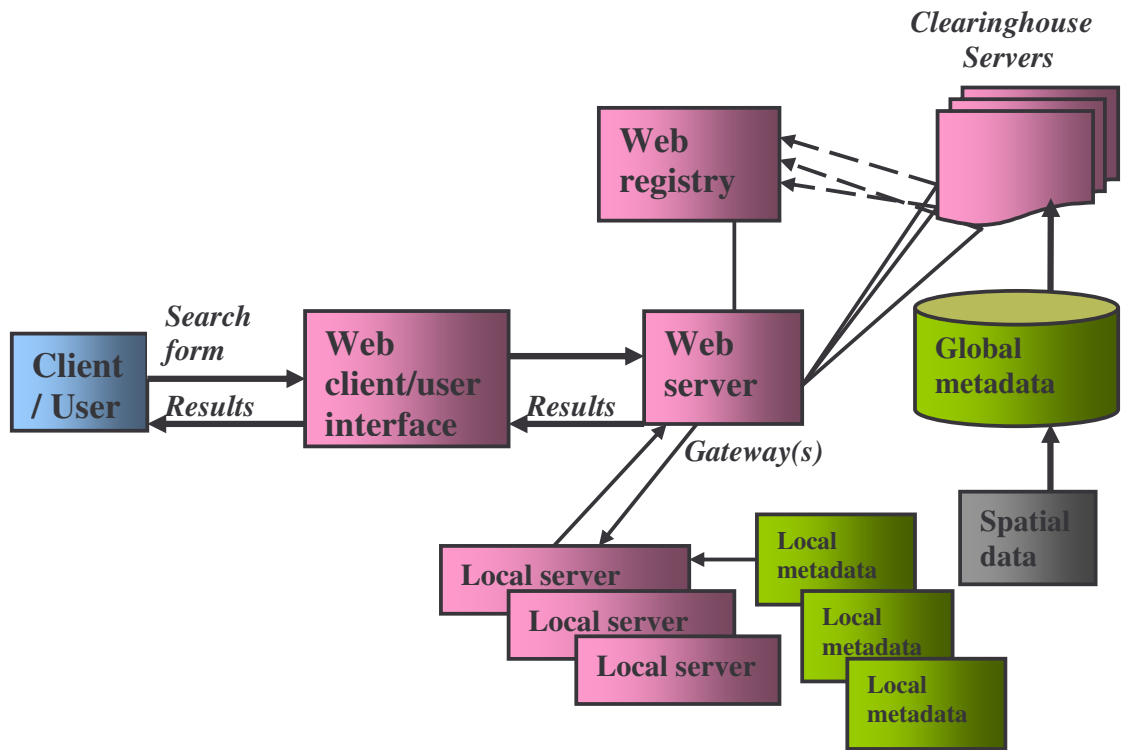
Clearinghouse Servers

Web registry

Search form

Client / User

Results

Web client/user interface

Results

Web server

Global metadata

Gateway(s)

Spatial data

Local server

Local server

Local server

Local metadata

Local metadata

Local metadata